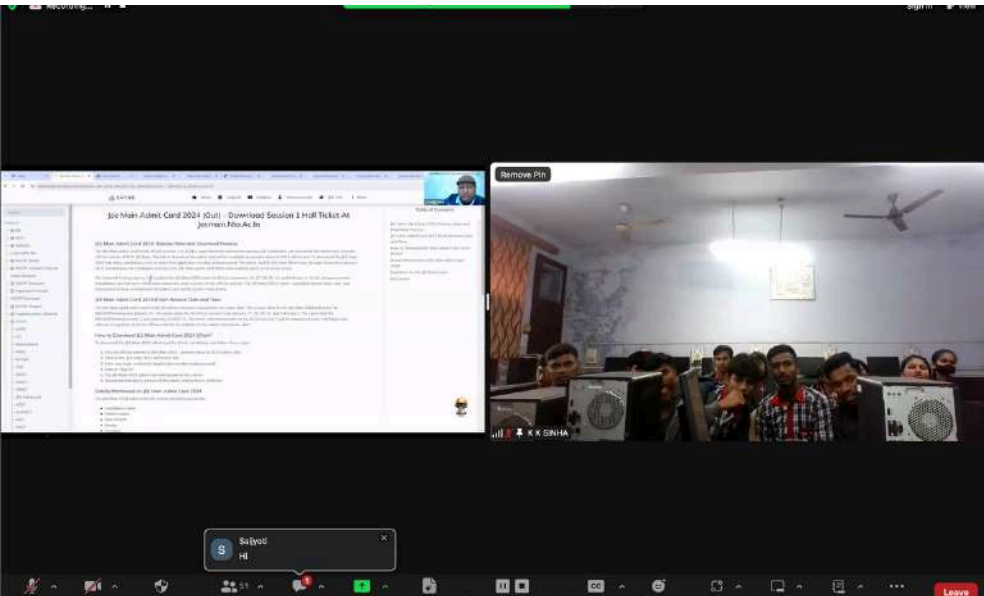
Recording...

Sign in

View

Jee Main Admit Card 2024 (Out) - Download Session 1 Hall Ticket At Jeemain.Nta.Ac.In

How to Download JEE Main Admit Card 2024 @Out?

Details Mentioned on JEE Main Admit Card 2024

Table of Contents

Remove Pin

K K SINHA

Sajyoti

S

Hi

51

Leave